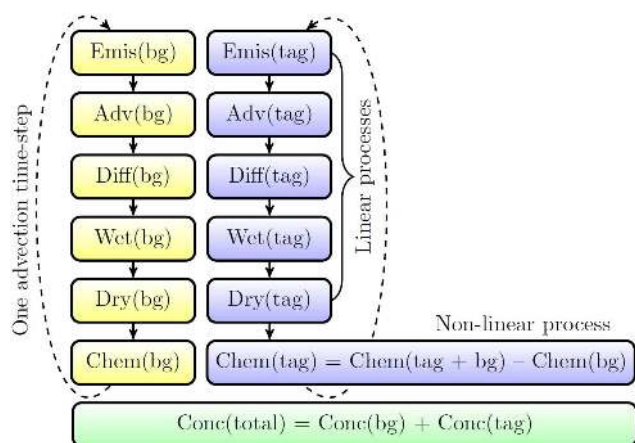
One advection time-step

Emis(bg)
Adv(bg)
Diff(bg)
Wet(bg)
Dry(bg)
Chem(bg)

Emis(tag)
Adv(tag)
Diff(tag)
Wet(tag)
Dry(tag)

Linear processes

Non-linear process

Chem(tag) = Chem(tag + bg) − Chem(bg)

Conc(total) = Conc(bg) + Conc(tag)